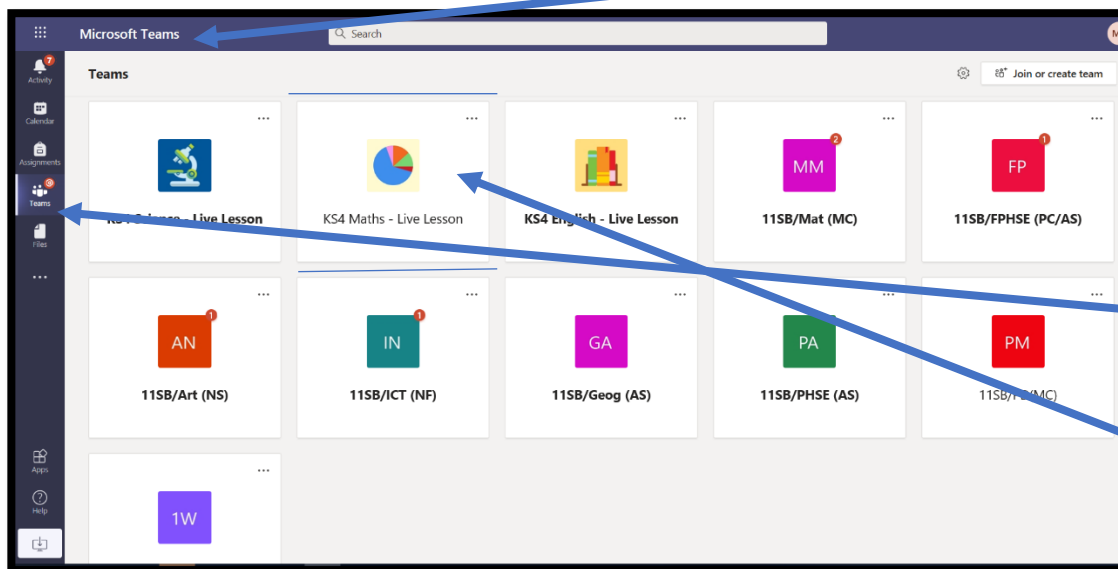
Microsoft Teams

Search

7
Activity

Calendar

Assignments

Teams

Files

...

Apps

Help

Teams

Join or create team

...
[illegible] - Live Lesson

...
KS4 Maths - Live Lesson

...
KS4 English - Live Lesson

...
2
MM
11SB/Mat (MC)

...
1
FP
11SB/FPHSE (PC/AS)

...
1
AN
11SB/Art (NS)

...
1
IN
11SB/ICT (NF)

...
GA
11SB/Geog (AS)

...
PA
11SB/PHSE (AS)

...
PM
11SB/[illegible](MC)

...
1W